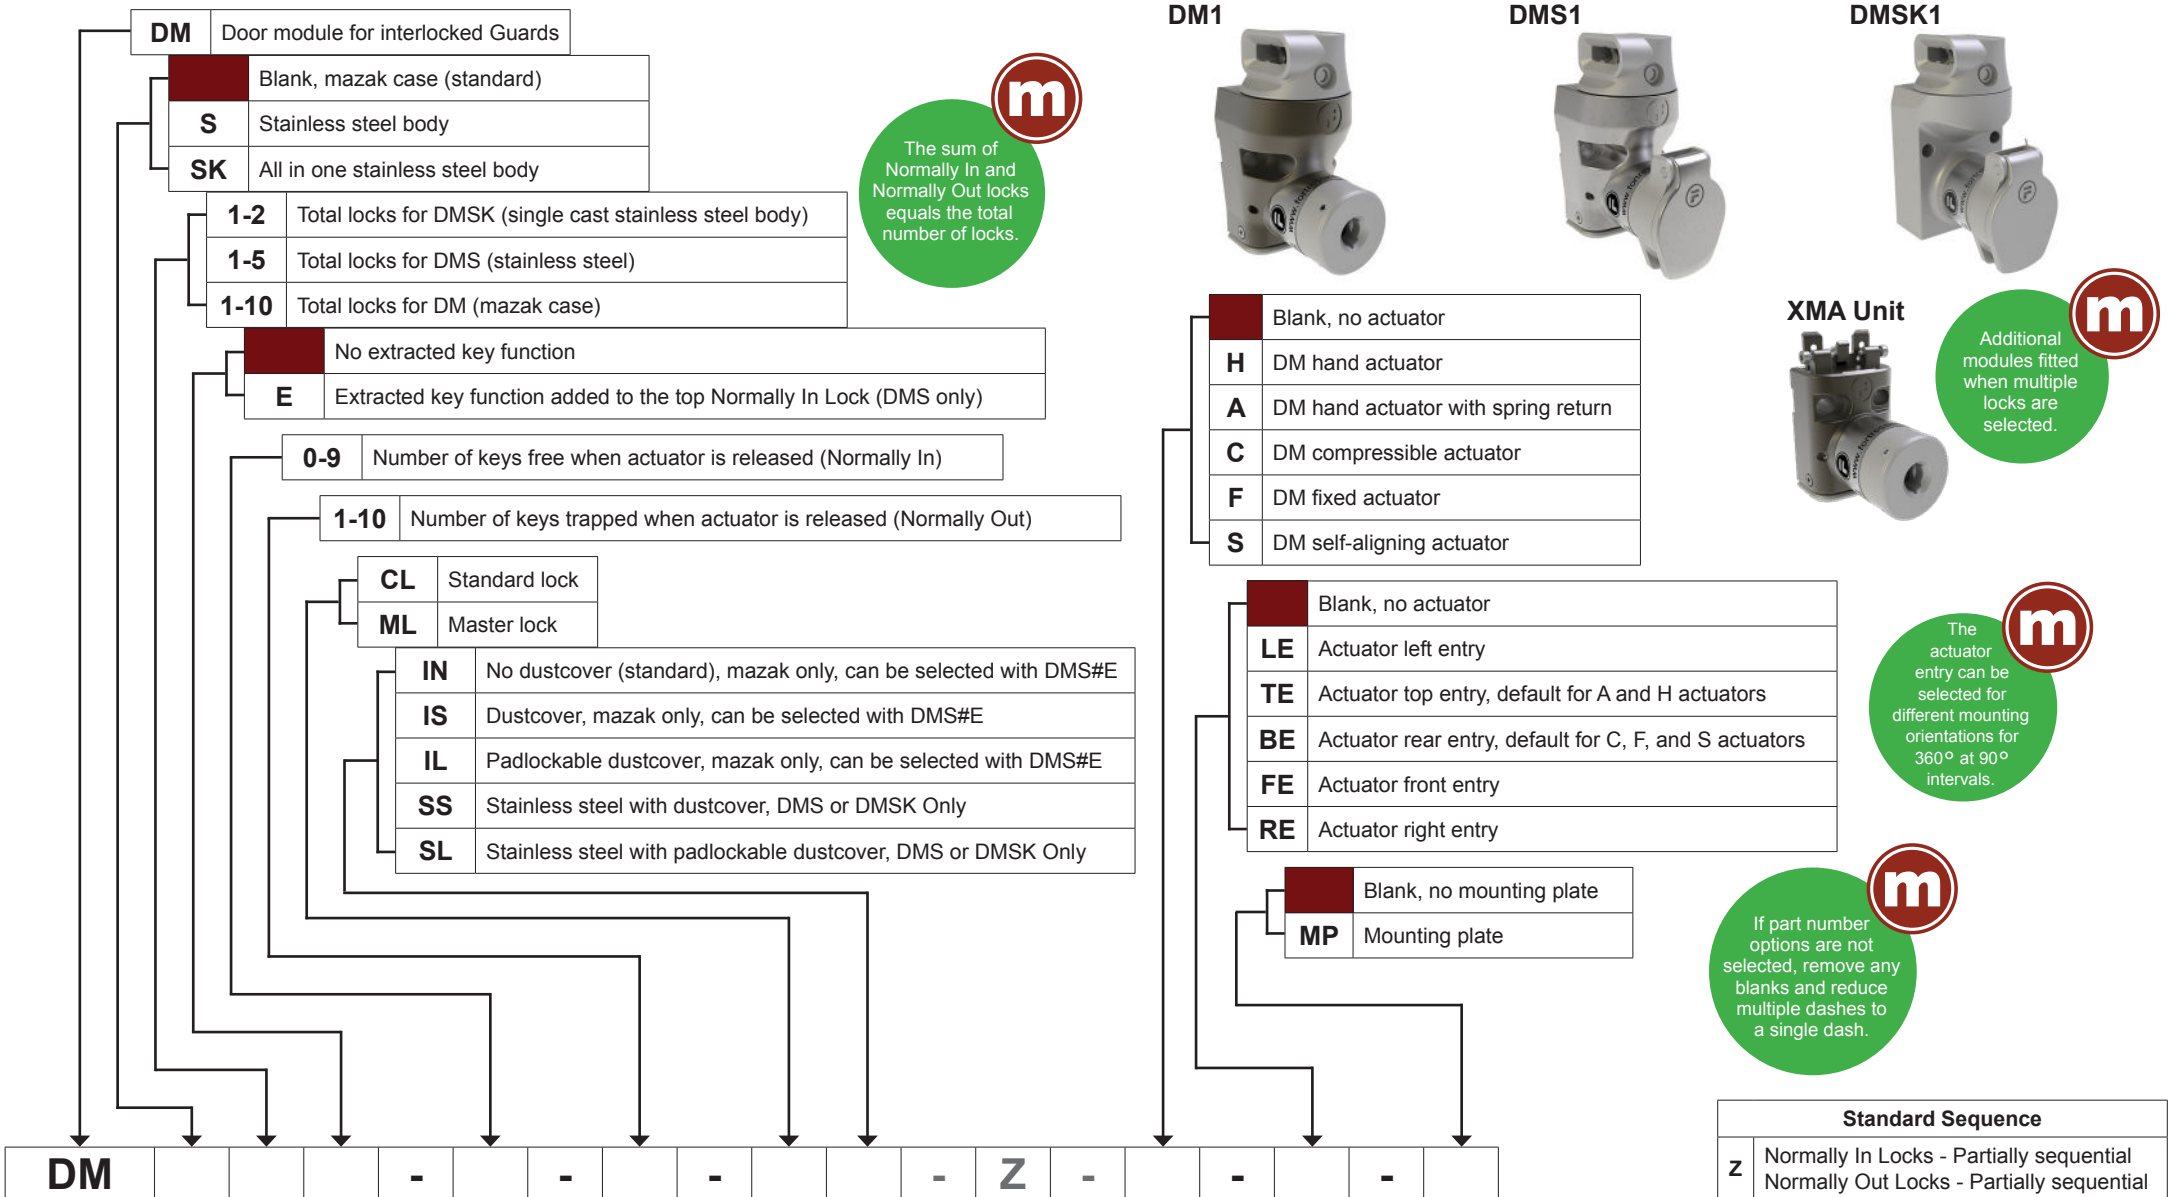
| DM | Door module for interlocked Guards |
|---|---|
| | Blank, mazak case (standard) |
| S | Stainless steel body |
| SK | All in one stainless steel body |

| 1-2 | Total locks for DMSK (single cast stainless steel body) |
|---|---|
| 1-5 | Total locks for DMS (stainless steel) |
| 1-10 | Total locks for DM (mazak case) |

| | No extracted key function |
|---|---|
| E | Extracted key function added to the top Normally In Lock (DMS only) |

| 0-9 | Number of keys free when actuator is released (Normally In) |
|---|---|

| 1-10 | Number of keys trapped when actuator is released (Normally Out) |
|---|---|

| CL | Standard lock |
|---|---|
| ML | Master lock |

| IN | No dustcover (standard), mazak only, can be selected with DMS#E |
|---|---|
| IS | Dustcover, mazak only, can be selected with DMS#E |
| IL | Padlockable dustcover, mazak only, can be selected with DMS#E |
| SS | Stainless steel with dustcover, DMS or DMSK Only |
| SL | Stainless steel with padlockable dustcover, DMS or DMSK Only |

The sum of Normally In and Normally Out locks equals the total number of locks.

DM1

DMS1

DMSK1

| | Blank, no actuator |
|---|---|
| H | DM hand actuator |
| A | DM hand actuator with spring return |
| C | DM compressible actuator |
| F | DM fixed actuator |
| S | DM self-aligning actuator |

XMA Unit

Additional modules fitted when multiple locks are selected.

| | Blank, no actuator |
|---|---|
| LE | Actuator left entry |
| TE | Actuator top entry, default for A and H actuators |
| BE | Actuator rear entry, default for C, F, and S actuators |
| FE | Actuator front entry |
| RE | Actuator right entry |

The actuator entry can be selected for different mounting orientations for 360° at 90° intervals.

| | Blank, no mounting plate |
|---|---|
| MP | Mounting plate |

If part number options are not selected, remove any blanks and reduce multiple dashes to a single dash.

| DM | | | | - | | - | | - | | | - | Z | - | | - | | - | |
|---|---|---|---|---|---|---|---|---|---|---|---|---|---|---|---|---|---|---|

| Standard Sequence | |
|---|---|
| Z | Normally In Locks - Partially sequential<br>Normally Out Locks - Partially sequential |